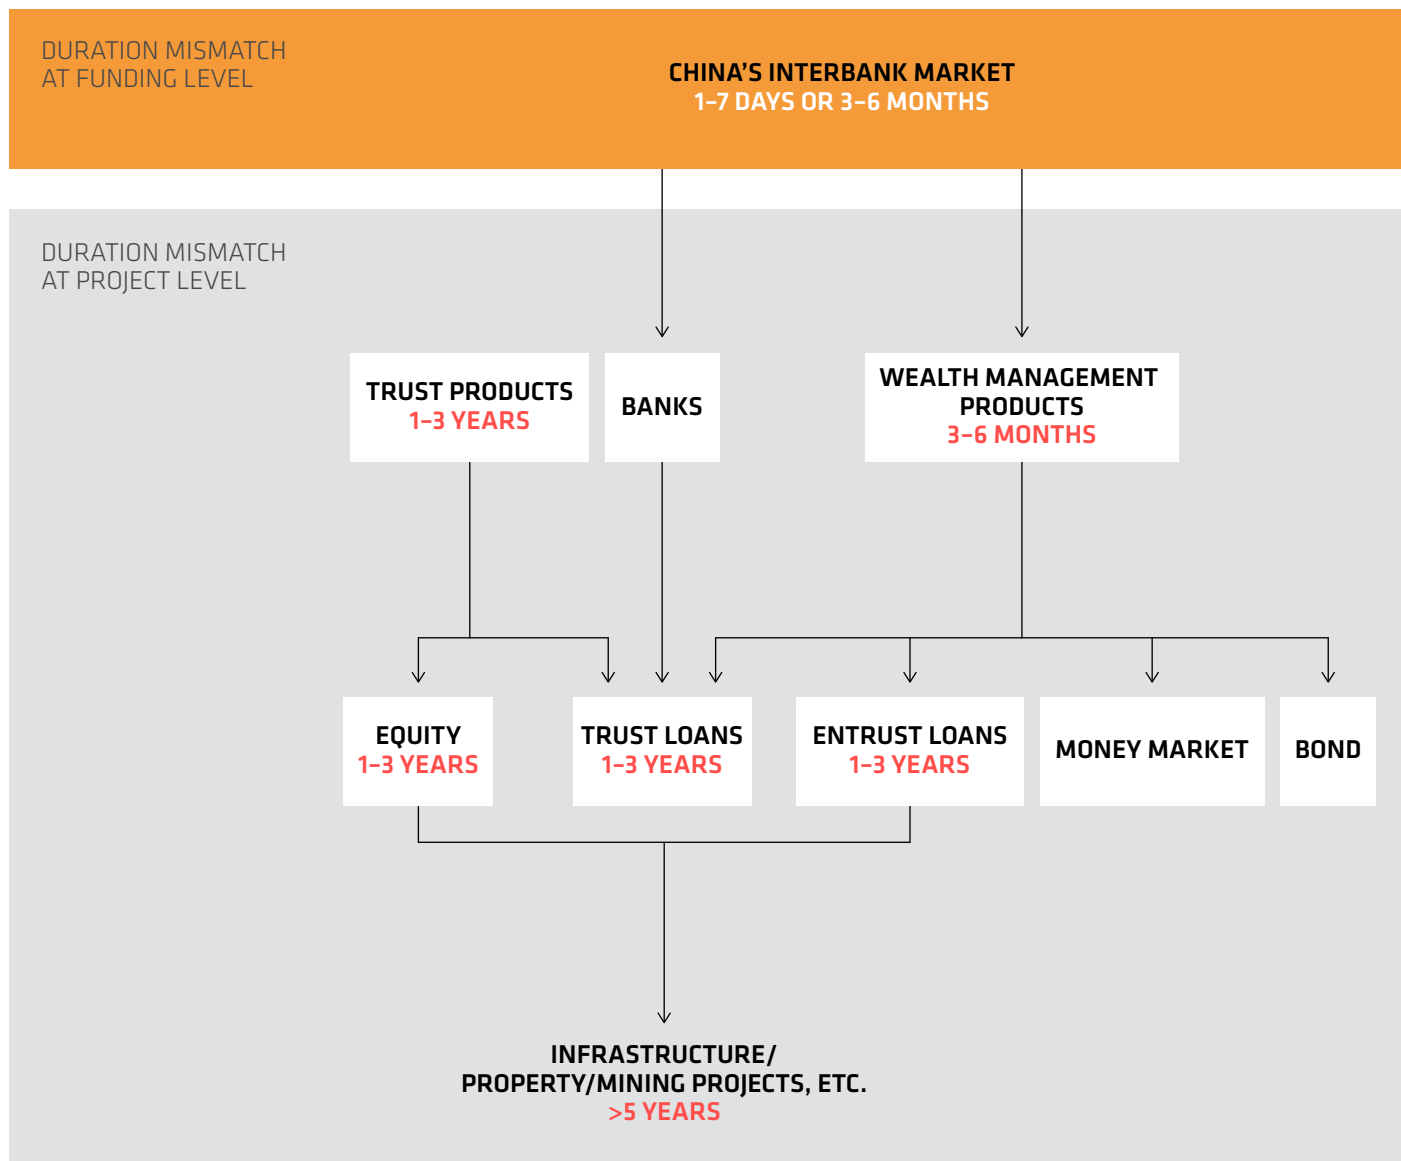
DURATION MISMATCH AT FUNDING LEVEL

CHINA'S INTERBANK MARKET
1–7 DAYS OR 3–6 MONTHS

DURATION MISMATCH AT PROJECT LEVEL

TRUST PRODUCTS
1–3 YEARS

BANKS

WEALTH MANAGEMENT PRODUCTS
3–6 MONTHS

EQUITY
1–3 YEARS

TRUST LOANS
1–3 YEARS

ENTRUST LOANS
1–3 YEARS

MONEY MARKET

BOND

INFRASTRUCTURE/
PROPERTY/MINING PROJECTS, ETC.
>5 YEARS